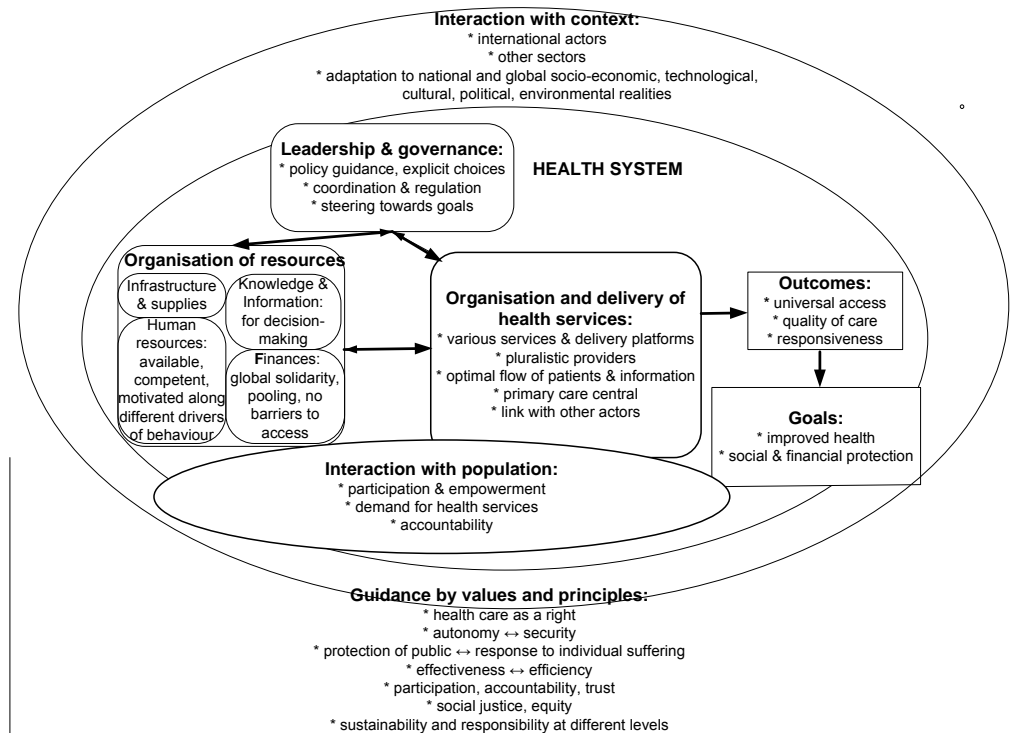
Interaction with context:
* international actors
* other sectors
* adaptation to national and global socio-economic, technological, cultural, political, environmental realities

Leadership & governance:
* policy guidance, explicit choices
* coordination & regulation
* steering towards goals

HEALTH SYSTEM

Organisation of resources

Infrastructure & supplies

Knowledge & Information: for decision-making

Human resources: available, competent, motivated along different drivers of behaviour

Finances: global solidarity, pooling, no barriers to access

Organisation and delivery of health services:
* various services & delivery platforms
* pluralistic providers
* optimal flow of patients & information
* primary care central
* link with other actors

Outcomes:
* universal access
* quality of care
* responsiveness

Goals:
* improved health
* social & financial protection

Interaction with population:
* participation & empowerment
* demand for health services
* accountability

Guidance by values and principles:
* health care as a right
* autonomy ↔ security
* protection of public ↔ response to individual suffering
* effectiveness ↔ efficiency
* participation, accountability, trust
* social justice, equity
* sustainability and responsibility at different levels